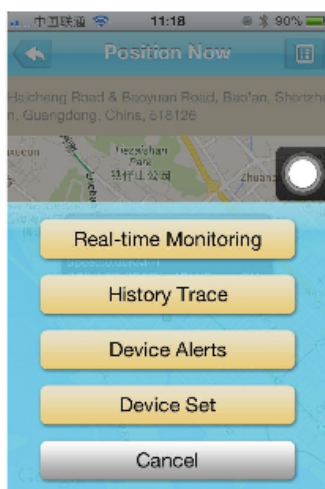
中国联通 11:18 90%

Position Now

Haicheng Road & Baoyuan Road, Bao'an, Shenzhe n, Guangdong, China, 518126

Xixiang

Tiezaishan Park

铁仔山公园

Zhuang

Real-time Monitoring

History Trace

Device Alerts

Device Set

Cancel